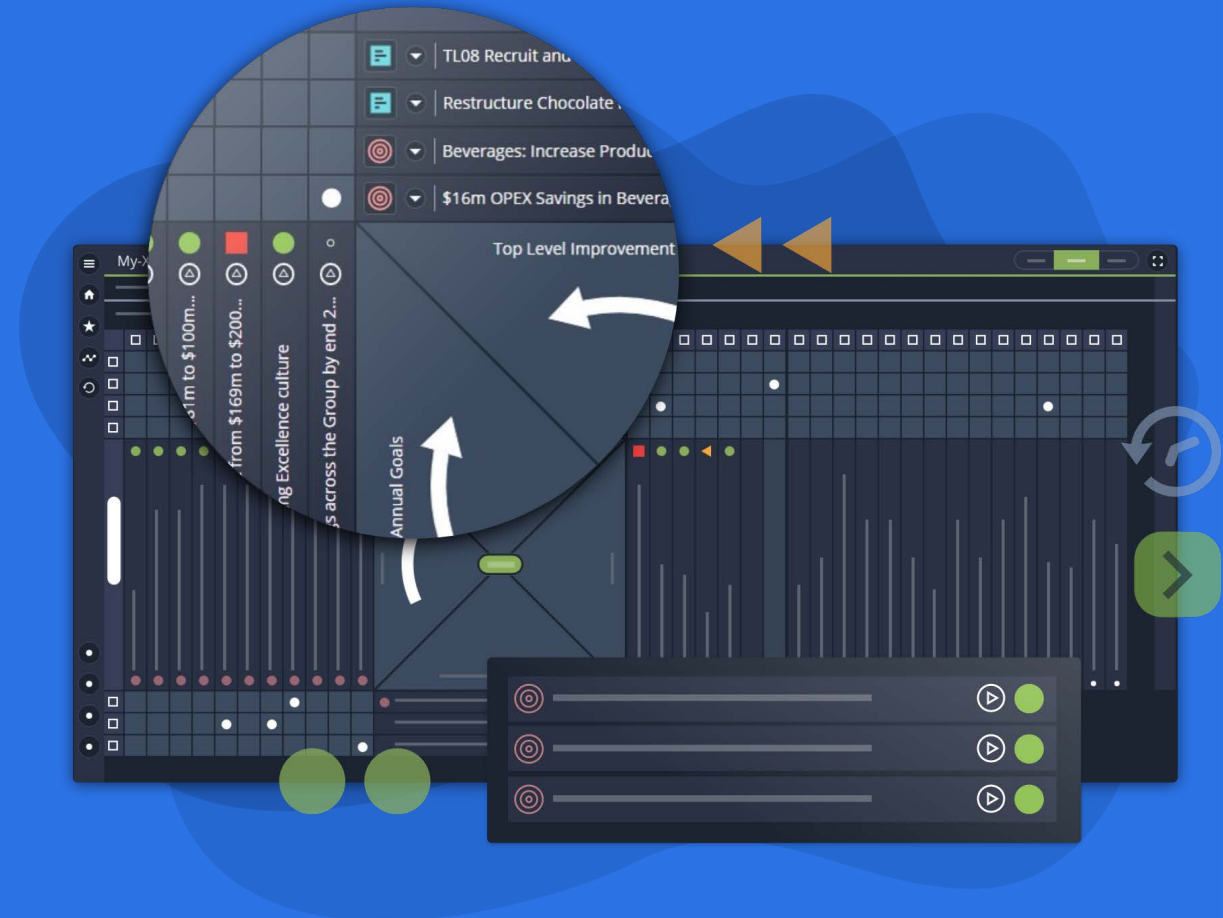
TL08 Recruit and

Restructure Chocolate

Beverages: Increase Produc

$16m OPEX Savings in Bevera

Top Level Improvement

My-X

31m to $100m...

from $169m to $200...

ng Excellence culture

s across the Group by end 2...

Annual Goals